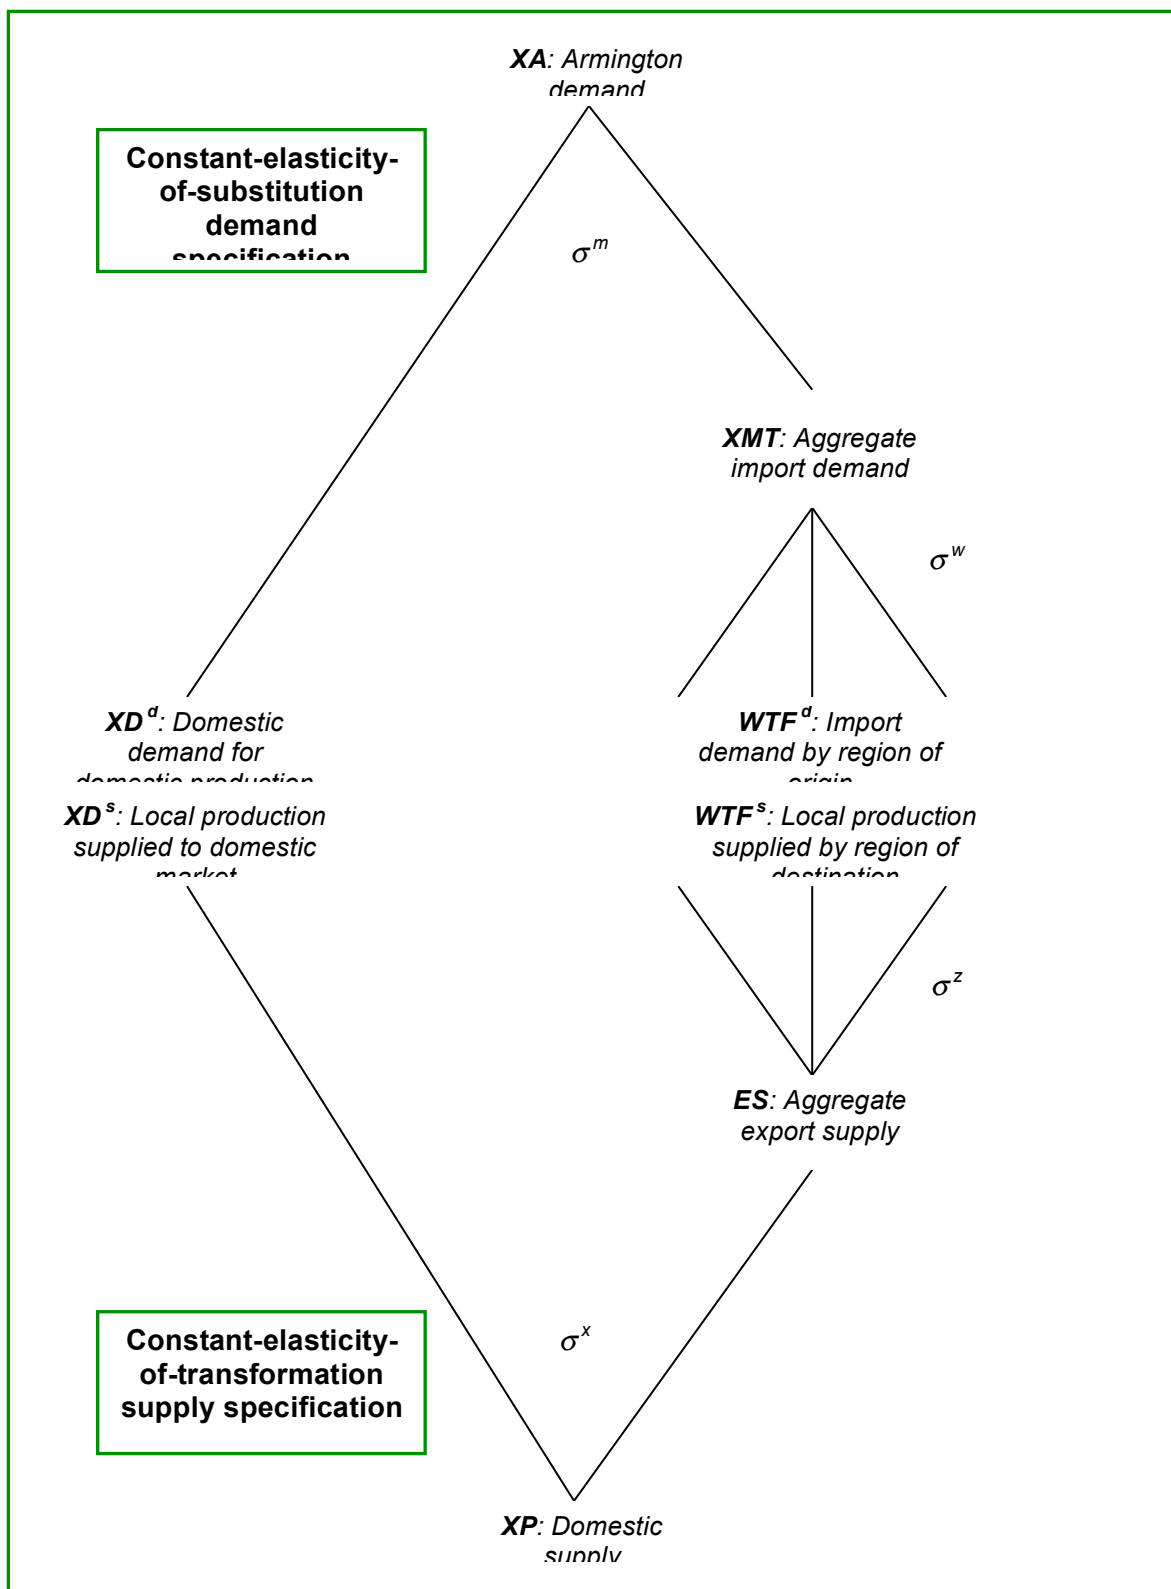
**XA**: Armington demand

**Constant-elasticity-of-substitution demand specification**

$\sigma^m$

**XMT**: Aggregate import demand

$\sigma^w$

**$XD^d$**: Domestic demand for domestic production

**$WTF^d$**: Import demand by region of origin

**$XD^s$**: Local production supplied to domestic market

**$WTF^s$**: Local production supplied by region of destination

$\sigma^z$

**ES**: Aggregate export supply

$\sigma^x$

**Constant-elasticity-of-transformation supply specification**

**XP**: Domestic supply